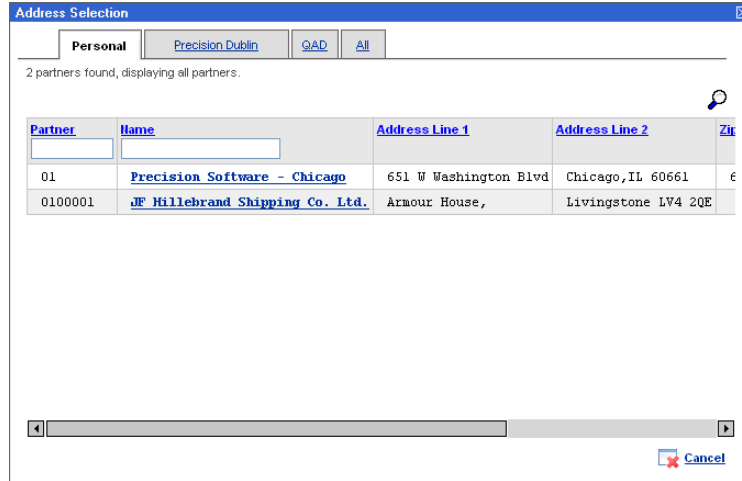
Address Selection

Personal | Precision Dublin | QAD | All

2 partners found, displaying all partners.

| Partner | Name | Address Line 1 | Address Line 2 | Zip |
|---|---|---|---|---|
| 01 | Precision Software - Chicago | 651 W Washington Blvd | Chicago,IL 60661 | 6 |
| 0100001 | JF Hillebrand Shipping Co. Ltd. | Armour House, | Livingstone LV4 2QE | |

Cancel